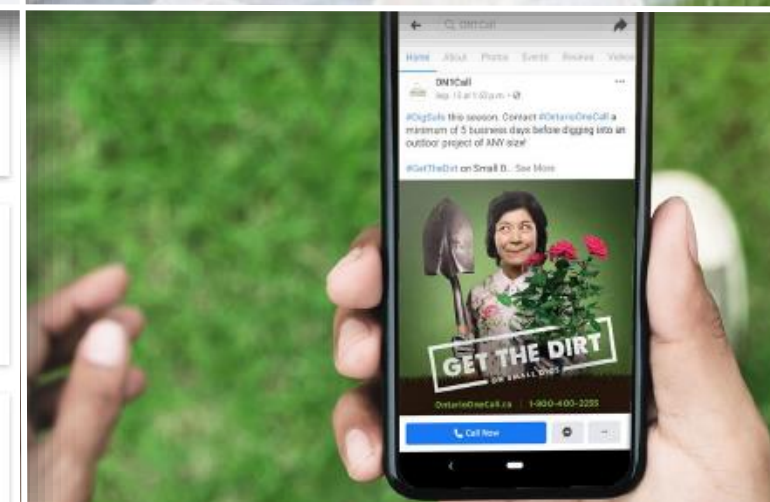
ON1Call

Home About Photos Events Reviews Videos

ON1Call
Sep 13 at 1:02 p.m.

#DigSafe this season. Contact #OntarioOneCall a minimum of 5 business days before digging into an outdoor project of ANY size!

#GetTheDirt on Small D... See More

GET THE DIRT
ON SMALL DIGS

OntarioOneCall.ca 1-800-400-2255

Call Now